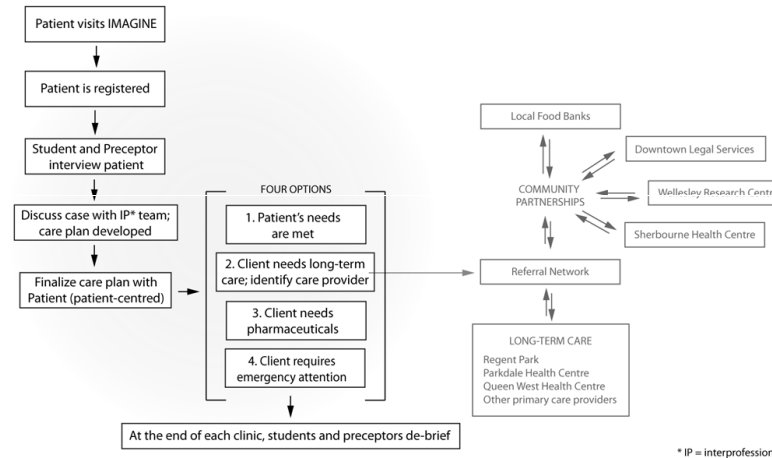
Patient visits IMAGINE

Patient is registered

Student and Preceptor interview patient

Discuss case with IP* team; care plan developed

Finalize care plan with Patient (patient-centred)

FOUR OPTIONS

1. Patient's needs are met

2. Client needs long-term care; identify care provider

3. Client needs pharmaceuticals

4. Client requires emergency attention

At the end of each clinic, students and preceptors de-brief

Local Food Banks

Downtown Legal Services

COMMUNITY PARTNERSHIPS

Wellesley Research Centr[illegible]

Sherbourne Health Centre

Referral Network

LONG-TERM CARE
Regent Park
Parkdale Health Centre
Queen West Health Centre
Other primary care providers

* IP = interprofession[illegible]